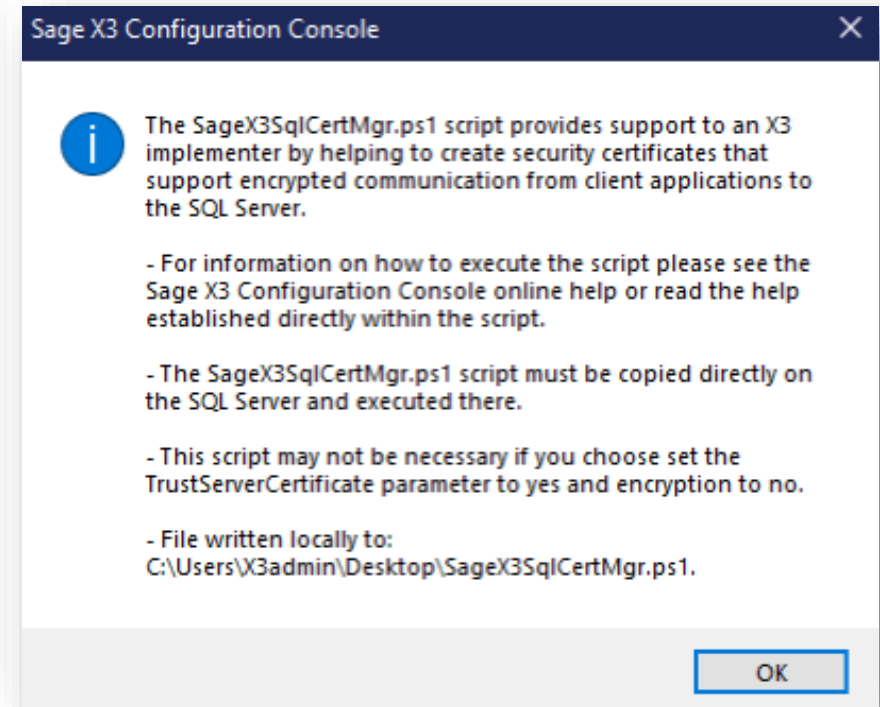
Sage X3 Configuration Console

The SageX3SqlCertMgr.ps1 script provides support to an X3 implementer by helping to create security certificates that support encrypted communication from client applications to the SQL Server.

- For information on how to execute the script please see the Sage X3 Configuration Console online help or read the help established directly within the script.

- The SageX3SqlCertMgr.ps1 script must be copied directly on the SQL Server and executed there.

- This script may not be necessary if you choose set the TrustServerCertificate parameter to yes and encryption to no.

- File written locally to:
C:\Users\X3admin\Desktop\SageX3SqlCertMgr.ps1.

OK